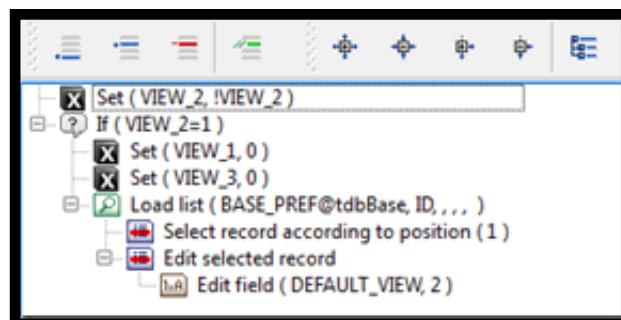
Set ( VIEW_2, !VIEW_2 )
If ( VIEW_2=1 )
Set ( VIEW_1, 0 )
Set ( VIEW_3, 0 )
Load list ( BASE_PREF@tdbBase, ID, , , , )
Select record according to position ( 1 )
Edit selected record
Edit field ( DEFAULT_VIEW, 2 )